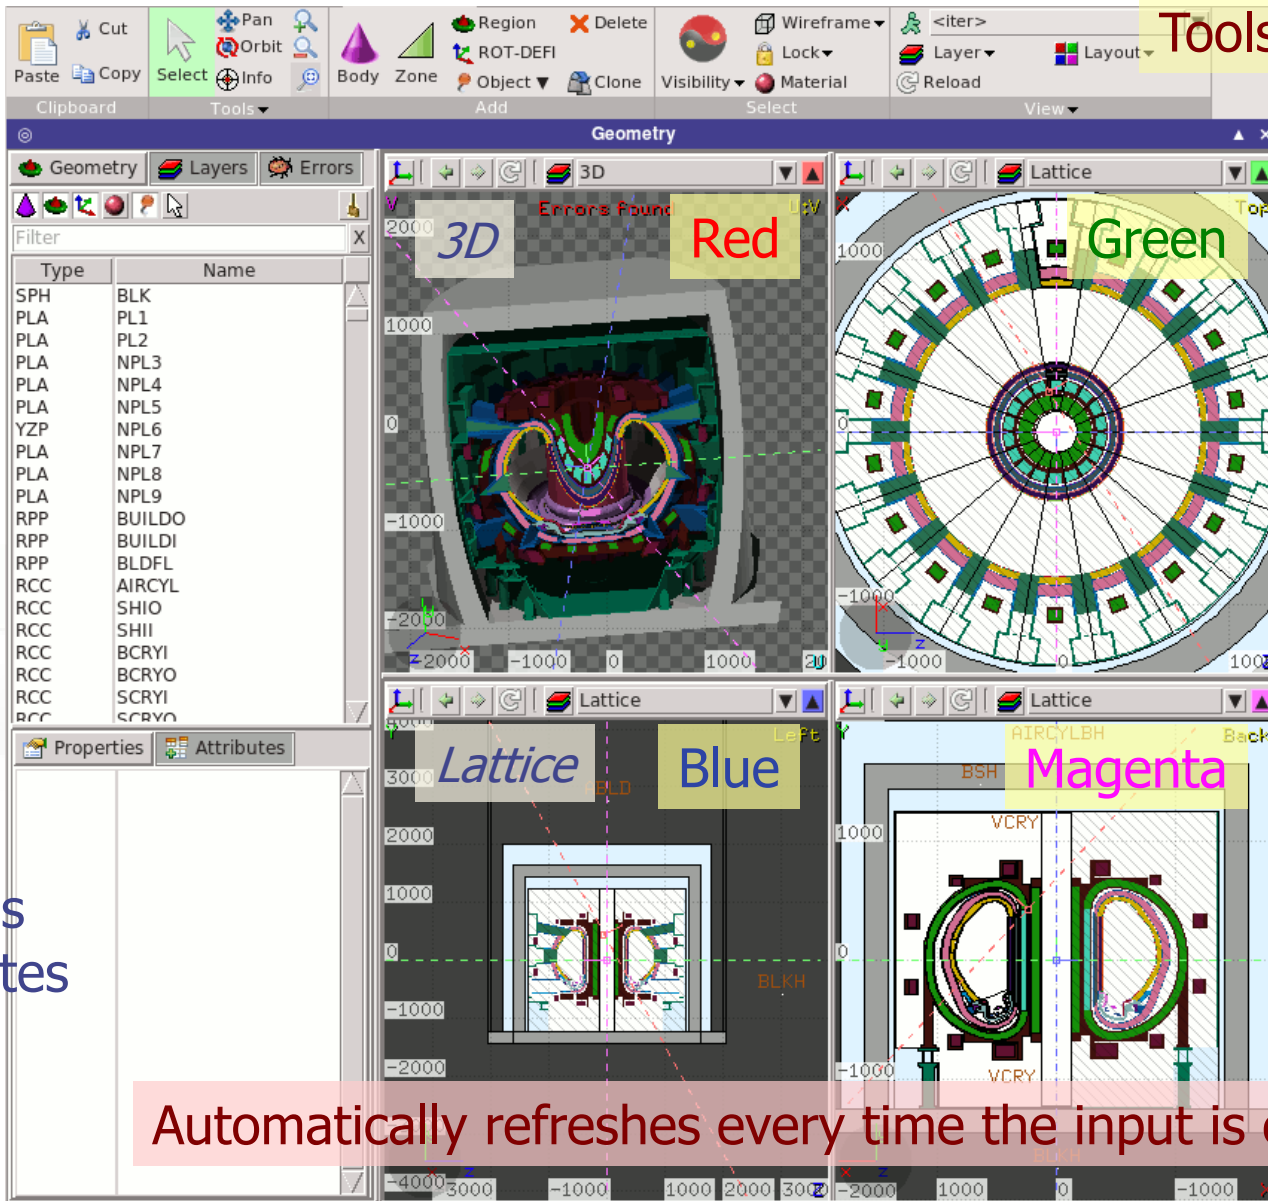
Paste
Cut
Copy
Clipboard
Select
Pan
Orbit
Info
Tools
Body
Zone
Region
ROT-DEFI
Object
Delete
Clone
Add
Visibility
Wireframe
Lock
Material
Select
<iter>
Layer
Reload
Layout
View
Tools

Geometry

Geometry
Layers
Errors
Filter
X

| Type | Name |
|---|---|
| SPH | BLK |
| PLA | PL1 |
| PLA | PL2 |
| PLA | NPL3 |
| PLA | NPL4 |
| PLA | NPL5 |
| YZP | NPL6 |
| PLA | NPL7 |
| PLA | NPL8 |
| PLA | NPL9 |
| RPP | BUILDO |
| RPP | BUILDI |
| RPP | BLDFL |
| RCC | AIRCYL |
| RCC | SHIO |
| RCC | SHII |
| RCC | BCRYI |
| RCC | BCRYO |
| RCC | SCRYI |
| RCC | SCRYO |

Properties
Attributes

s
tes

3D
Errors found
U:V
2000
3D
Red
1000
0
-1000
-2000
-2000
-1000
0
1000
2000

Lattice
Top
Green
1000
0
-1000
-1000
0
1000

Lattice
Left
Lattice
Blue
4000
3000
BLD
2000
1000
0
BLKH
-1000
-2000
-4000
-3000
-1000
1000
2000
3000

Lattice
AIRCYLBH
Back
BSH
Magenta
VCRY
1000
0
-1000
VCRY
BLKH
-2000
1000
0
-1000

Automatically refreshes every time the input is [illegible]